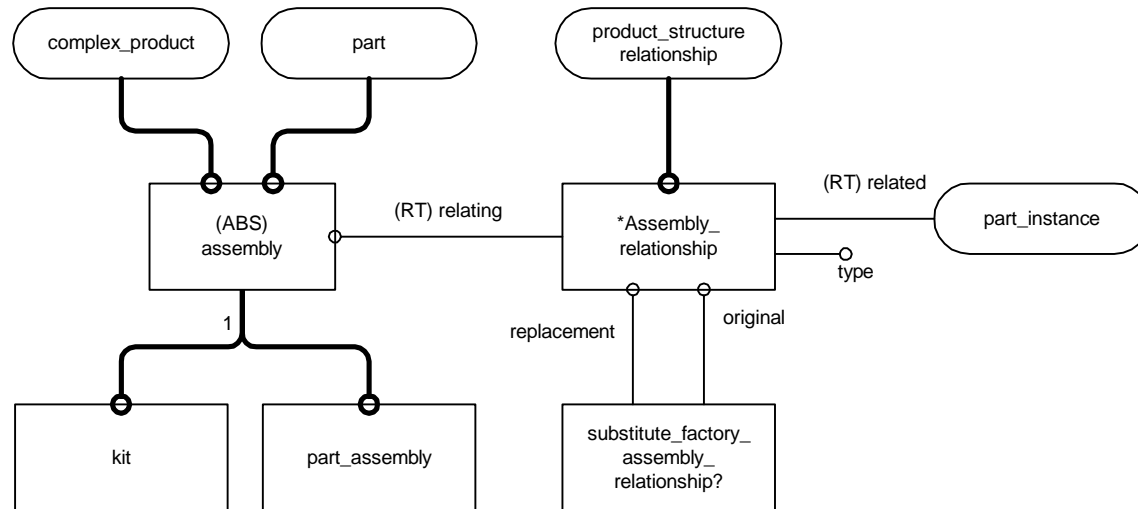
complex_product

part

product_structure relationship

(ABS) assembly

(RT) relating

*Assembly_ relationship

(RT) related

part_instance

type

1

replacement

original

kit

part_assembly

substitute_factory_ assembly_ relationship?